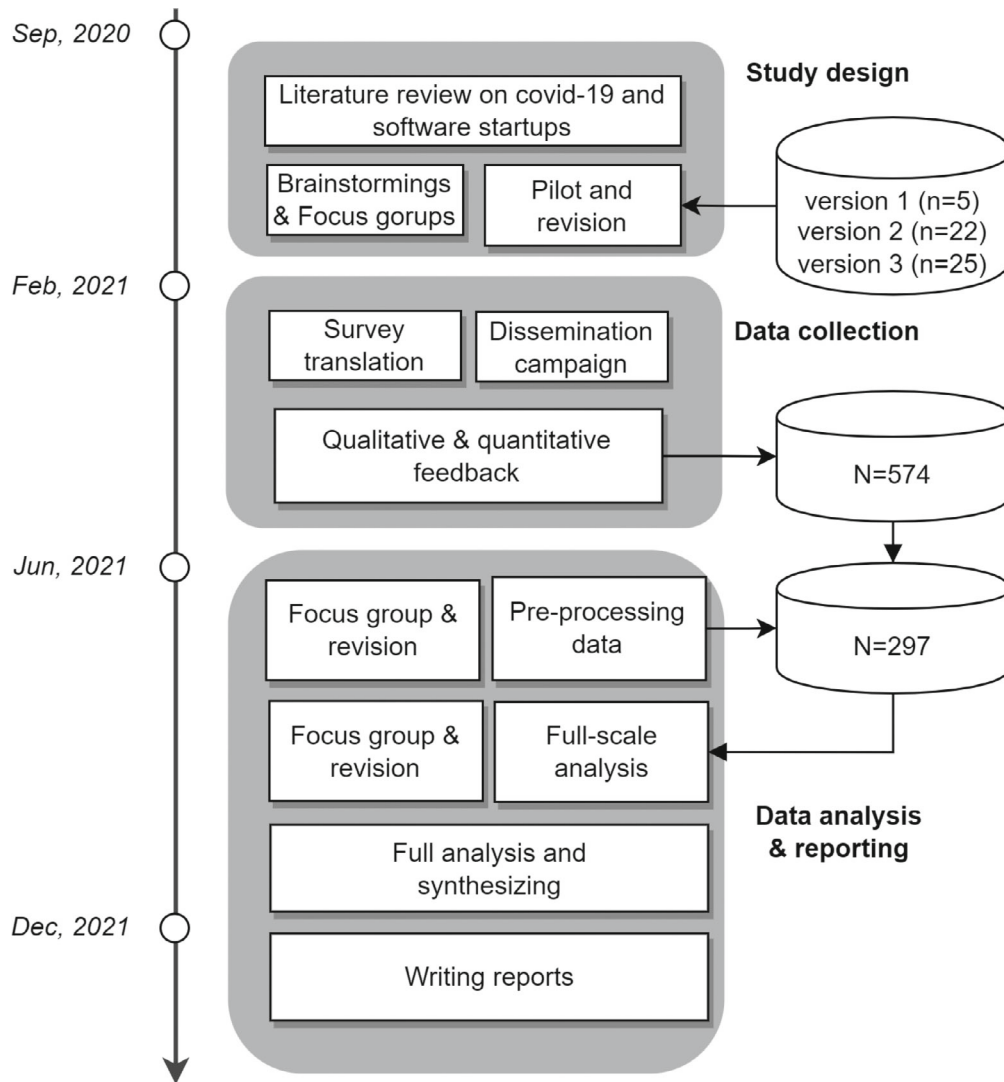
Sep, 2020

Study design

Literature review on covid-19 and software startups

Brainstormings & Focus gorups

Pilot and revision

version 1 (n=5)
version 2 (n=22)
version 3 (n=25)

Feb, 2021

Data collection

Survey translation

Dissemination campaign

Qualitative & quantitative feedback

N=574

Jun, 2021

Focus group & revision

Pre-processing data

N=297

Focus group & revision

Full-scale analysis

Data analysis & reporting

Full analysis and synthesizing

Dec, 2021

Writing reports